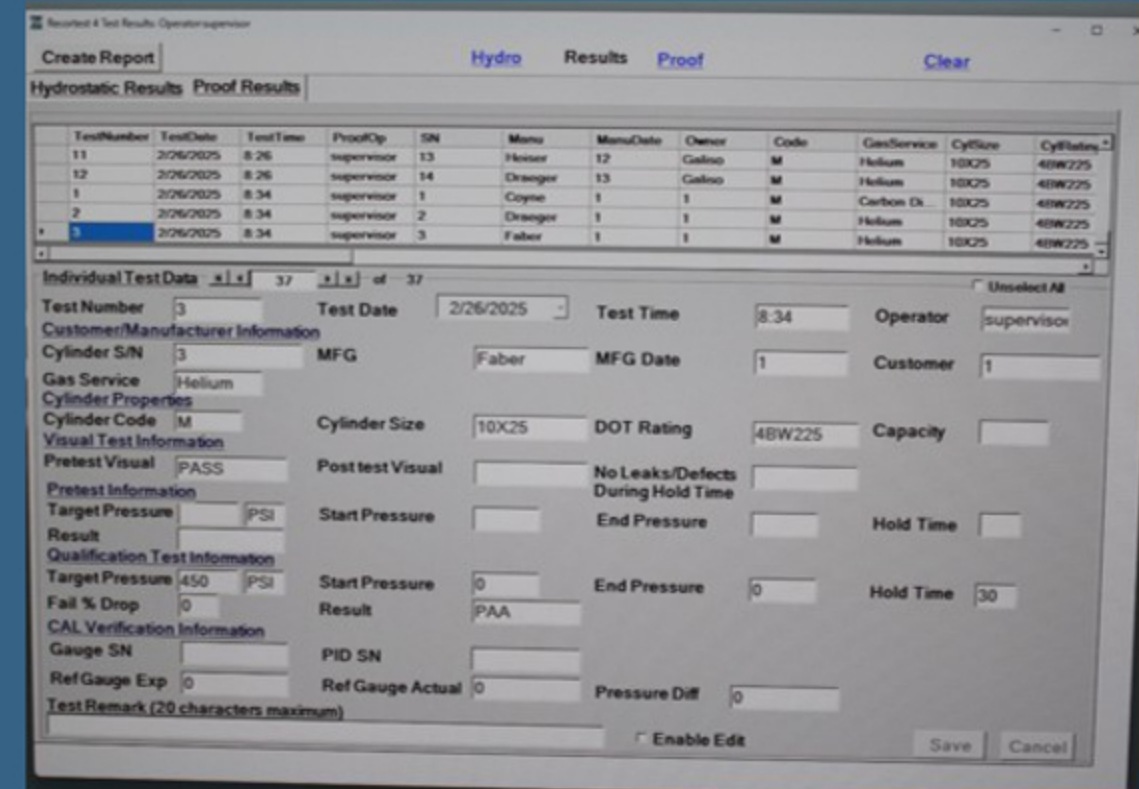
Recorded 4 Test Results Operator:supervisor

Create Report
Hydro
Results
Proof
Clear

Hydrostatic Results
Proof Results

| | TestNumber | TestDate | TestTime | ProofOp | SN | Manu | ManuDate | Owner | Code | GasService | CylSize | CylRating |
|---|---|---|---|---|---|---|---|---|---|---|---|---|
| | 11 | 2/26/2025 | 8:26 | supervisor | 13 | Heiser | 12 | Galiso | M | Helium | 10X25 | 4BW225 |
| | 12 | 2/26/2025 | 8:26 | supervisor | 14 | Draeger | 13 | Galiso | M | Helium | 10X25 | 4BW225 |
| | 1 | 2/26/2025 | 8:34 | supervisor | 1 | Coyne | 1 | 1 | M | Carbon Di... | 10X25 | 4BW225 |
| | 2 | 2/26/2025 | 8:34 | supervisor | 2 | Draeger | 1 | 1 | M | Helium | 10X25 | 4BW225 |
| ▸ | 3 | 2/26/2025 | 8:34 | supervisor | 3 | Faber | 1 | 1 | M | Helium | 10X25 | 4BW225 |

Individual Test Data 37 of 37
Unselect All

Test Number 3
Test Date 2/26/2025
Test Time 8:34
Operator supervisor
Customer/Manufacturer Information
Cylinder S/N 3
MFG Faber
MFG Date 1
Customer 1
Gas Service Helium
Cylinder Properties
Cylinder Code M
Cylinder Size 10X25
DOT Rating 4BW225
Capacity
Visual Test Information
Pretest Visual PASS
Post test Visual
No Leaks/Defects During Hold Time
Pretest Information
Target Pressure PSI
Start Pressure
End Pressure
Hold Time
Result
Qualification Test Information
Target Pressure 450 PSI
Start Pressure 0
End Pressure 0
Hold Time 30
Fail % Drop 0
Result PAA
CAL Verification Information
Gauge SN
PID SN
Ref Gauge Exp 0
Ref Gauge Actual 0
Pressure Diff 0
Test Remark (20 characters maximum)
Enable Edit
Save
Cancel